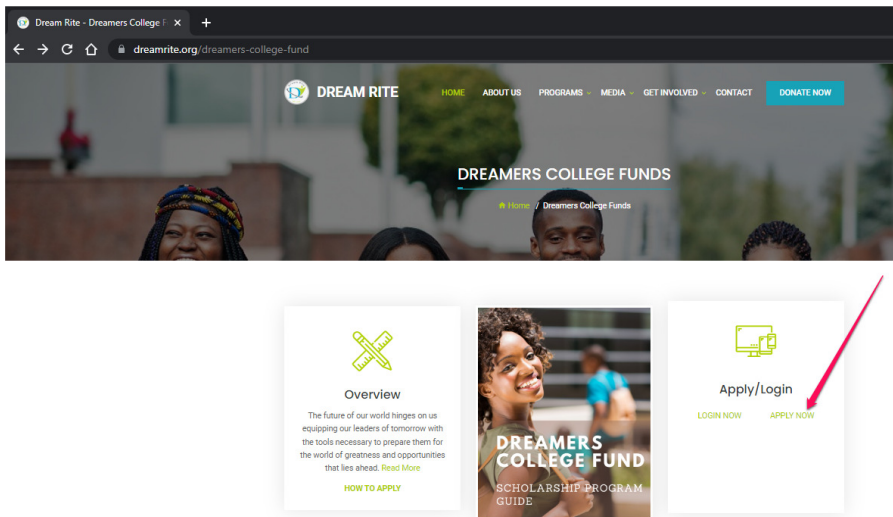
Dream Rite - Dreamers College F ×

dreamrite.org/dreamers-college-fund

DREAM RITE

HOME ABOUT US PROGRAMS MEDIA GET INVOLVED CONTACT DONATE NOW

DREAMERS COLLEGE FUNDS

Home / Dreamers College Funds

Overview

The future of our world hinges on us equipping our leaders of tomorrow with the tools necessary to prepare them for the world of greatness and opportunities that lies ahead. Read More

HOW TO APPLY

DREAMERS COLLEGE FUND

SCHOLARSHIP PROGRAM GUIDE

Apply/Login

LOGIN NOW APPLY NOW